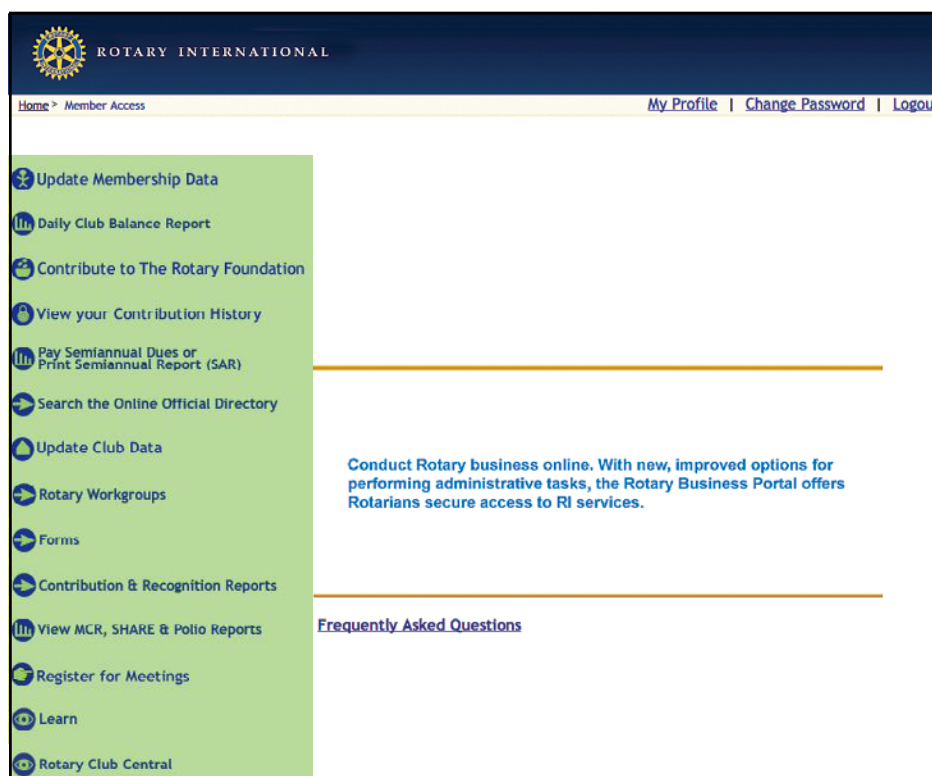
ROTARY INTERNATIONAL

Home > Member Access

My Profile | Change Password | Logou

Update Membership Data

Daily Club Balance Report

Contribute to The Rotary Foundation

View your Contribution History

Pay Semiannual Dues or Print Semiannual Report (SAR)

Search the Online Official Directory

Update Club Data

Rotary Workgroups

Forms

Contribution & Recognition Reports

View MCR, SHARE & Polio Reports

Register for Meetings

Learn

Rotary Club Central

Conduct Rotary business online. With new, improved options for performing administrative tasks, the Rotary Business Portal offers Rotarians secure access to RI services.

Frequently Asked Questions